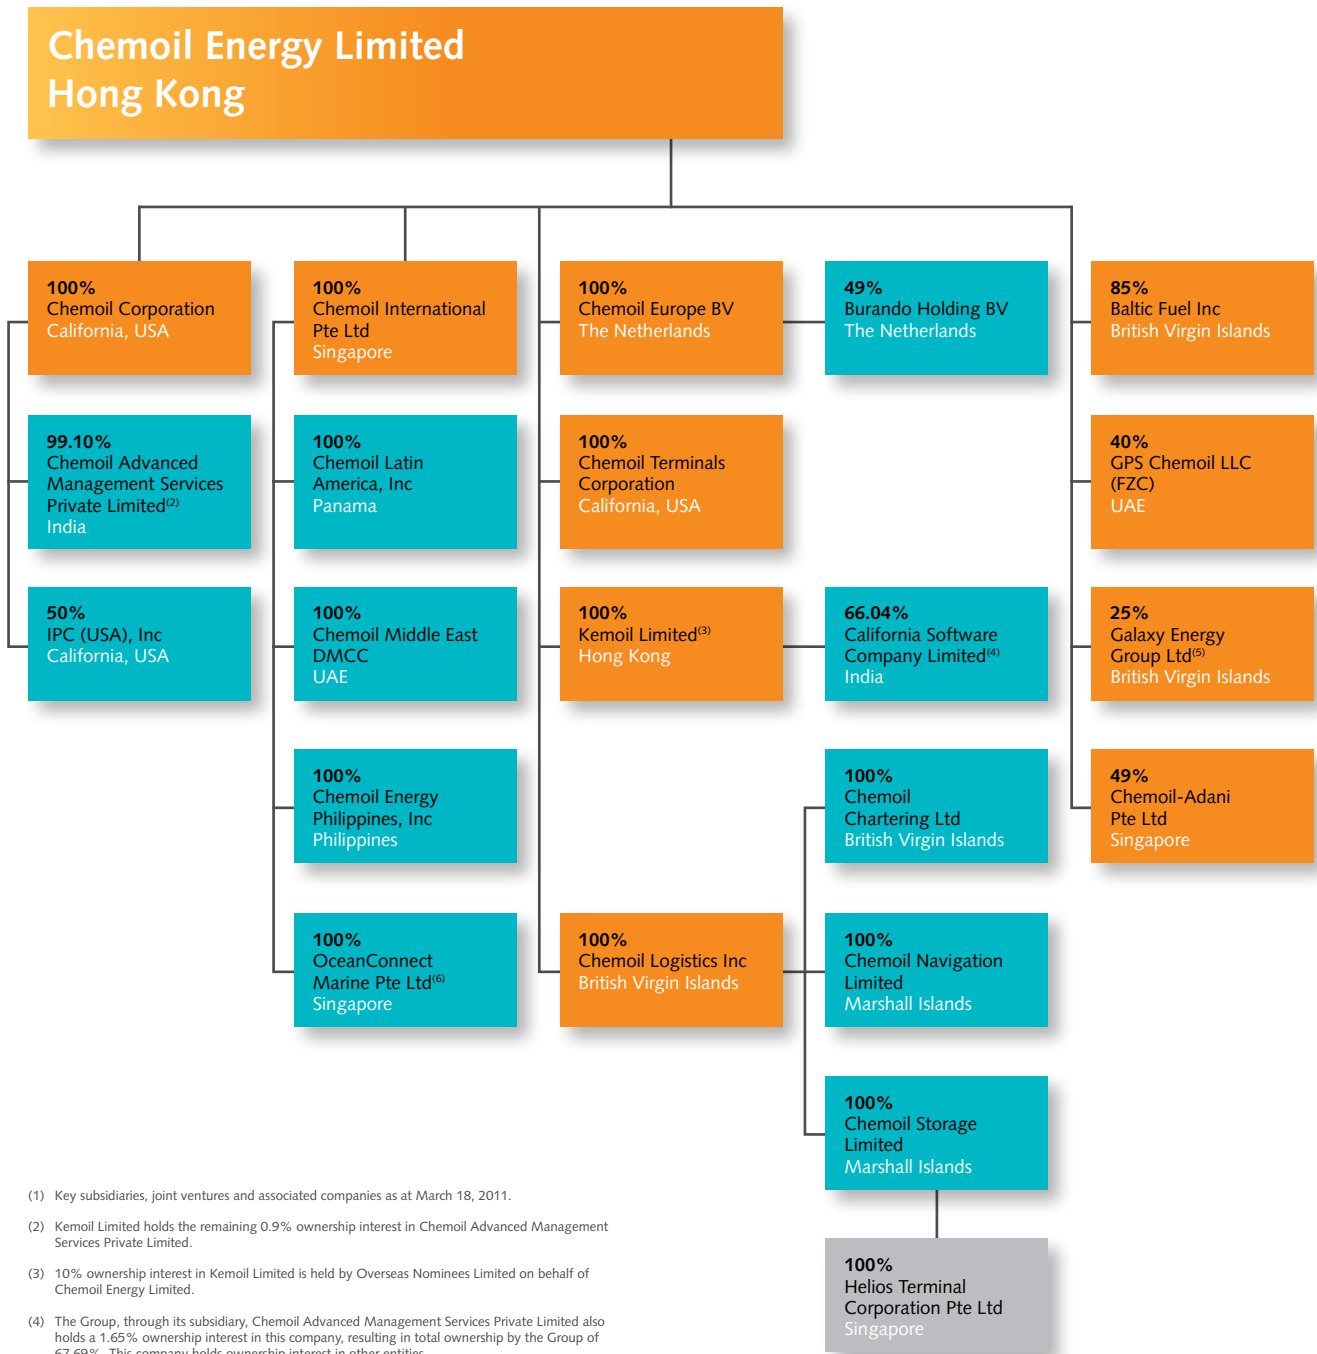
Chemoil Energy Limited
Hong Kong

100%
Chemoil Corporation
California, USA

100%
Chemoil International Pte Ltd
Singapore

100%
Chemoil Europe BV
The Netherlands

49%
Burando Holding BV
The Netherlands

85%
Baltic Fuel Inc
British Virgin Islands

99.10%
Chemoil Advanced Management Services Private Limited$^{(2)}$
India

100%
Chemoil Latin America, Inc
Panama

100%
Chemoil Terminals Corporation
California, USA

40%
GPS Chemoil LLC (FZC)
UAE

50%
IPC (USA), Inc
California, USA

100%
Chemoil Middle East DMCC
UAE

100%
Kemoil Limited$^{(3)}$
Hong Kong

66.04%
California Software Company Limited$^{(4)}$
India

25%
Galaxy Energy Group Ltd$^{(5)}$
British Virgin Islands

100%
Chemoil Energy Philippines, Inc
Philippines

100%
Chemoil Chartering Ltd
British Virgin Islands

49%
Chemoil-Adani Pte Ltd
Singapore

100%
OceanConnect Marine Pte Ltd$^{(6)}$
Singapore

100%
Chemoil Logistics Inc
British Virgin Islands

100%
Chemoil Navigation Limited
Marshall Islands

100%
Chemoil Storage Limited
Marshall Islands

100%
Helios Terminal Corporation Pte Ltd
Singapore

(1) Key subsidiaries, joint ventures and associated companies as at March 18, 2011.

(2) Kemoil Limited holds the remaining 0.9% ownership interest in Chemoil Advanced Management Services Private Limited.

(3) 10% ownership interest in Kemoil Limited is held by Overseas Nominees Limited on behalf of Chemoil Energy Limited.

(4) The Group, through its subsidiary, Chemoil Advanced Management Services Private Limited also holds a 1.65% ownership interest in this company, resulting in total ownership by the Group of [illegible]